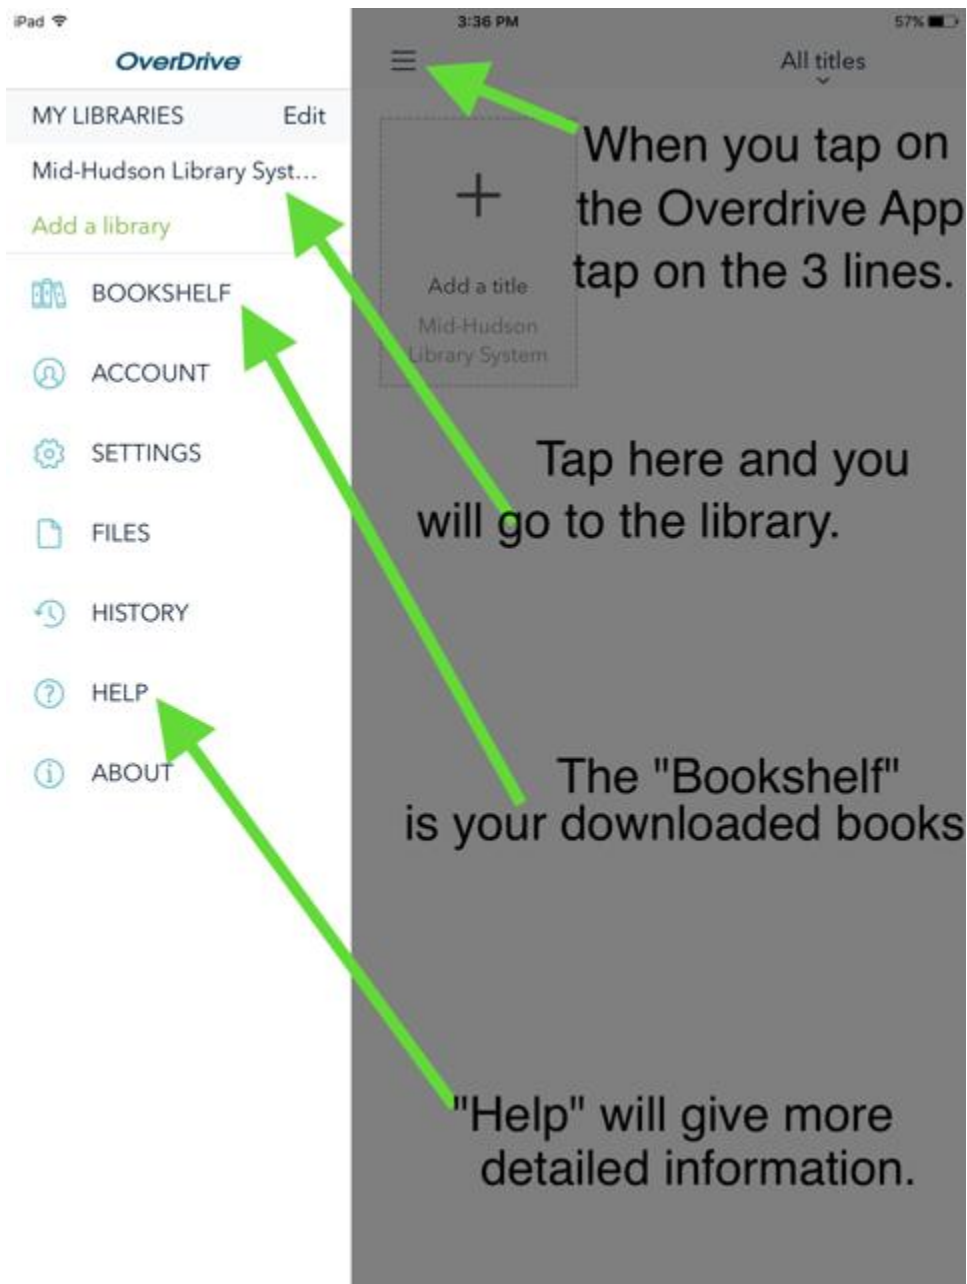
iPad

3:36 PM

57%

OverDrive

MY LIBRARIES Edit

Mid-Hudson Library Syst...

Add a library

BOOKSHELF

ACCOUNT

SETTINGS

FILES

HISTORY

HELP

ABOUT

All titles

+

Add a title

Mid-Hudson Library System

When you tap on the Overdrive App tap on the 3 lines.

Tap here and you will go to the library.

The "Bookshelf" is your downloaded books

"Help" will give more detailed information.